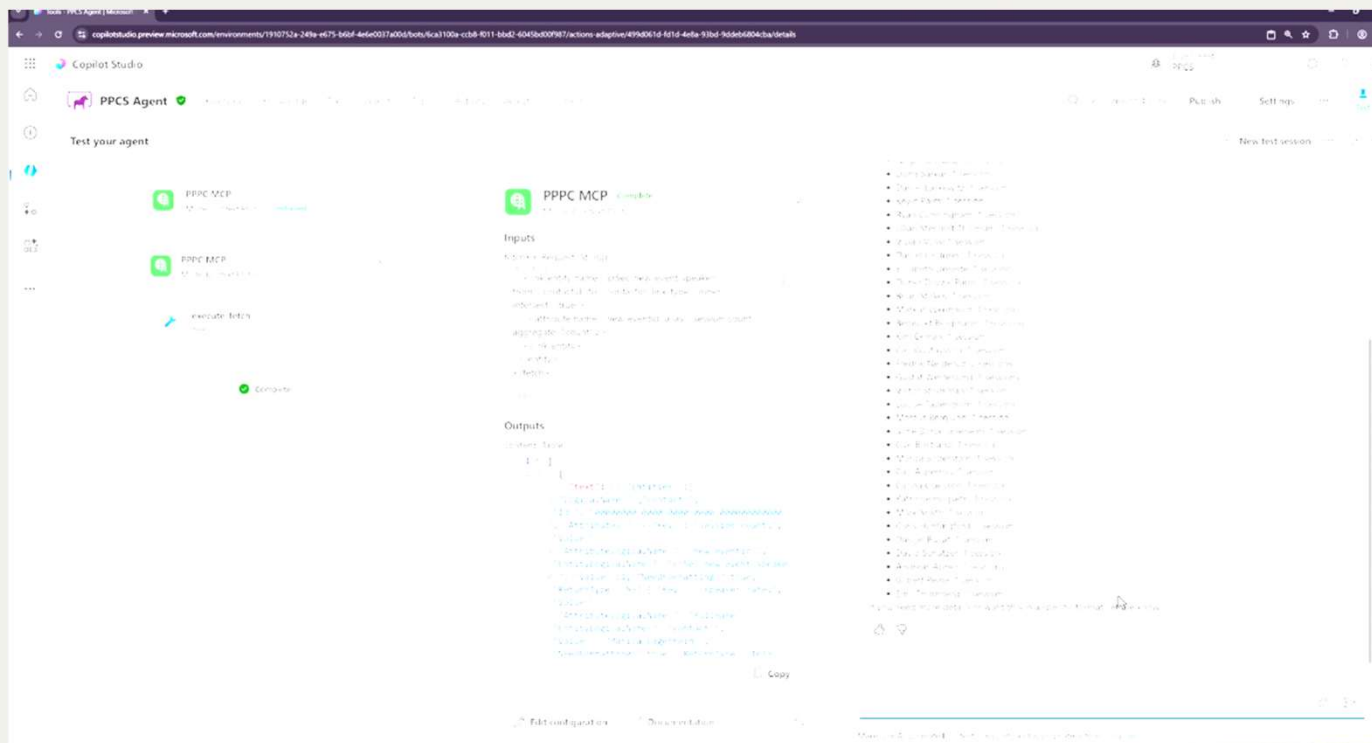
tools - PPCS Agent | Microsoft

copilotstudio.preview.microsoft.com/environments/1910752a-249a-e675-b6bf-4e6e0037a00d/bots/6ca3100a-ccb8-f011-bbd2-6045bd00f987/actions-adaptive/499d061d-fd1d-4e8a-93bd-9ddeb6804cba/details

Copilot Studio

PPCS Agent

Publish

Settings

Test your agent

New test session

PPPC MCP

PPPC MCP

execute_fetch

Complete

PPPC MCP

Inputs

Outputs

Copy

Edit configuration

Documentation